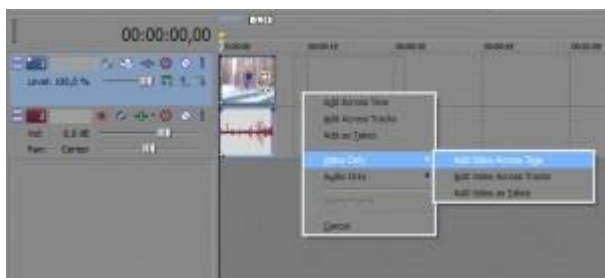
00:00:00,00

Level: 100,0 %

Vol: 0,0 dB

Pan: Center

Add Across Time
Add Across Tracks
Add as Takes

Video Only
Audio Only

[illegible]

Cancel

Add Video Across Time
Add Video Across Tracks
Add Video as Takes